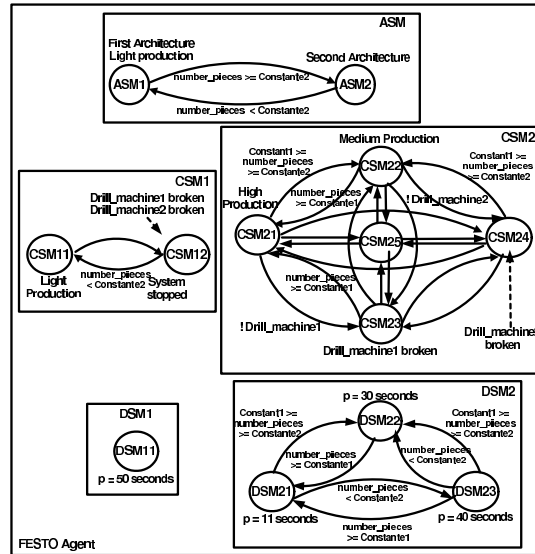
ASM

First Architecture
Light production

Second Architecture

ASM1

ASM2

number_pieces >= Constante2

number_pieces < Constante2

CSM1

Drill_machine1 broken
Drill_machine2 broken

CSM11

CSM12

number_pieces
< Constante2

Light
Production

System
stopped

CSM2

Medium Production

Constant1 >=
number_pieces
>= Constante2

Constant1 >=
number_pieces
>= Constante2

CSM22

High
Production

number_pieces
>= Constante1

! Drill_machine2

CSM21

CSM25

CSM24

number_pieces
>= Constante1

! Drill_machine1

CSM23

Drill_machine1 broken

Drill_machine
broken

DSM1

DSM11

p = 50 seconds

DSM2

p = 30 seconds

Constant1 >=
number_pieces
>= Constante2

Constant1 >=
number_pieces
>= Constante2

DSM22

number_pieces
>= Constante1

number_pieces
< Constante2

DSM21

number_pieces
< Constante2

DSM23

p = 11 seconds

p = 40 seconds

number_pieces
>= Constante1

FESTO Agent